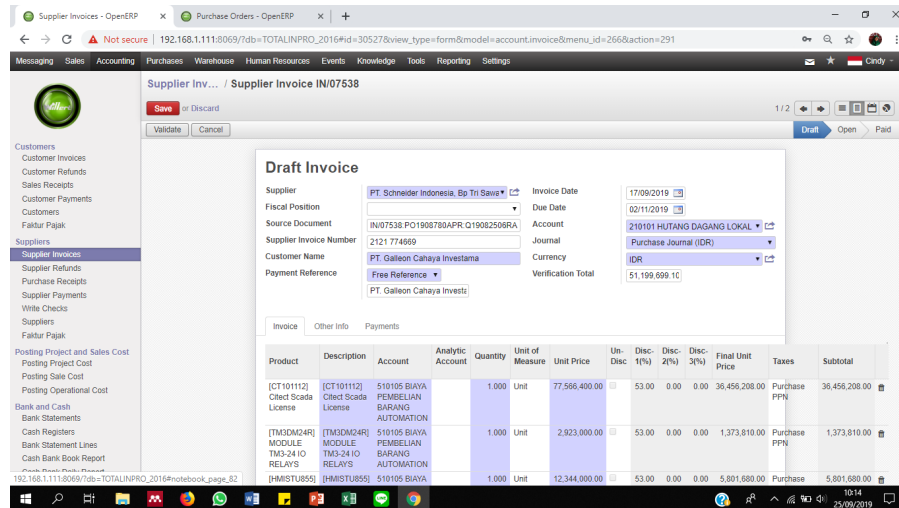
Supplier Invoices - OpenERP | Purchase Orders - OpenERP

Not secure | 192.168.1.111:8069/?db=TOTALINPRO_2016#id=30527&view_type=form&model=account.invoice&menu_id=266&action=291

Messaging Sales Accounting Purchases Warehouse Human Resources Events Knowledge Tools Reporting Settings Cindy

Supplier Inv... / Supplier Invoice IN/07538

Save or Discard

1 / 2

Validate Cancel

Draft Open Paid

Customers
Customer Invoices
Customer Refunds
Sales Receipts
Customer Payments
Customers
Faktur Pajak

Suppliers
Supplier Invoices
Supplier Refunds
Purchase Receipts
Supplier Payments
Write Checks
Suppliers
Faktur Pajak

Posting Project and Sales Cost
Posting Project Cost
Posting Sale Cost
Posting Operational Cost

Bank and Cash
Bank Statements
Cash Registers
Bank Statement Lines
Cash Bank Book Report

Draft Invoice

Supplier: PT. Schneider Indonesia, Bp Tri Sawa
Fiscal Position:
Source Document: IN/07538:PO1908780APR:Q19082506RA
Supplier Invoice Number: 2121 774669
Customer Name: PT. Galleon Cahaya Investama
Payment Reference: Free Reference
PT. Galleon Cahaya Investa

Invoice Date: 17/09/2019
Due Date: 02/11/2019
Account: 210101 HUTANG DAGANG LOKAL
Journal: Purchase Journal (IDR)
Currency: IDR
Verification Total: 51,199,699.10

Invoice | Other Info | Payments

| Product | Description | Account | Analytic Account | Quantity | Unit of Measure | Unit Price | Un-Disc | Disc-1(%) | Disc-2(%) | Disc-3(%) | Final Unit Price | Taxes | Subtotal |
|---|---|---|---|---|---|---|---|---|---|---|---|---|---|
| [CT101112] Citect Scada License | [CT101112] Citect Scada License | 510105 BIAYA PEMBELIAN BARANG AUTOMATION | | 1.000 | Unit | 77,566,400.00 | | 53.00 | 0.00 | 0.00 | 36,456,208.00 | Purchase PPN | 36,456,208.00 |
| [TM3DM24R] MODULE TM3-24 IO RELAYS | [TM3DM24R] MODULE TM3-24 IO RELAYS | 510105 BIAYA PEMBELIAN BARANG AUTOMATION | | 1.000 | Unit | 2,923,000.00 | | 53.00 | 0.00 | 0.00 | 1,373,810.00 | Purchase PPN | 1,373,810.00 |
| [HMISTU855] | [HMISTU855] | 510105 BIAYA | | 1.000 | Unit | 12,344,000.00 | | 53.00 | 0.00 | 0.00 | 5,801,680.00 | Purchase | 5,801,680.00 |

192.168.1.111:8069/?db=TOTALINPRO_2016#notebook_page_82

10:14
25/09/2019